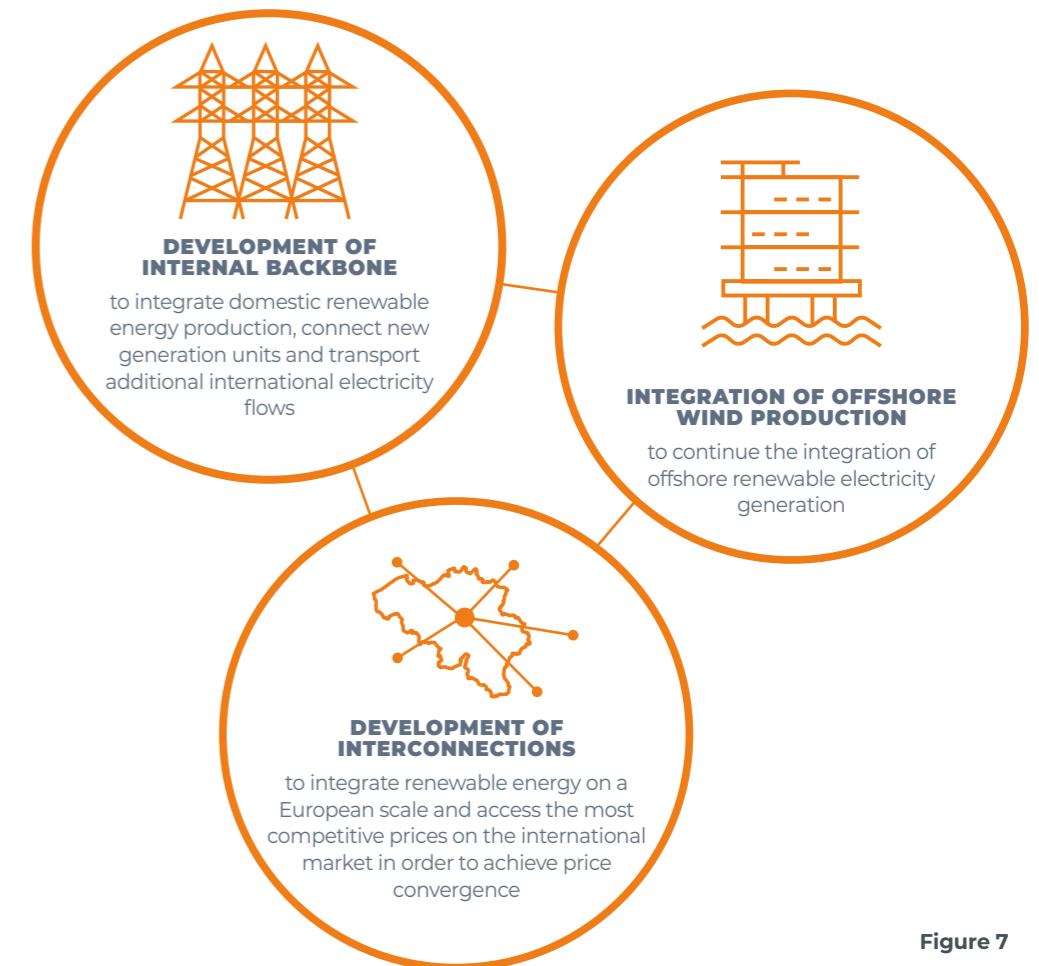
DEVELOPMENT OF INTERNAL BACKBONE

to integrate domestic renewable energy production, connect new generation units and transport additional international electricity flows

INTEGRATION OF OFFSHORE WIND PRODUCTION

to continue the integration of offshore renewable electricity generation

DEVELOPMENT OF INTERCONNECTIONS

to integrate renewable energy on a European scale and access the most competitive prices on the international market in order to achieve price convergence

Figure 7